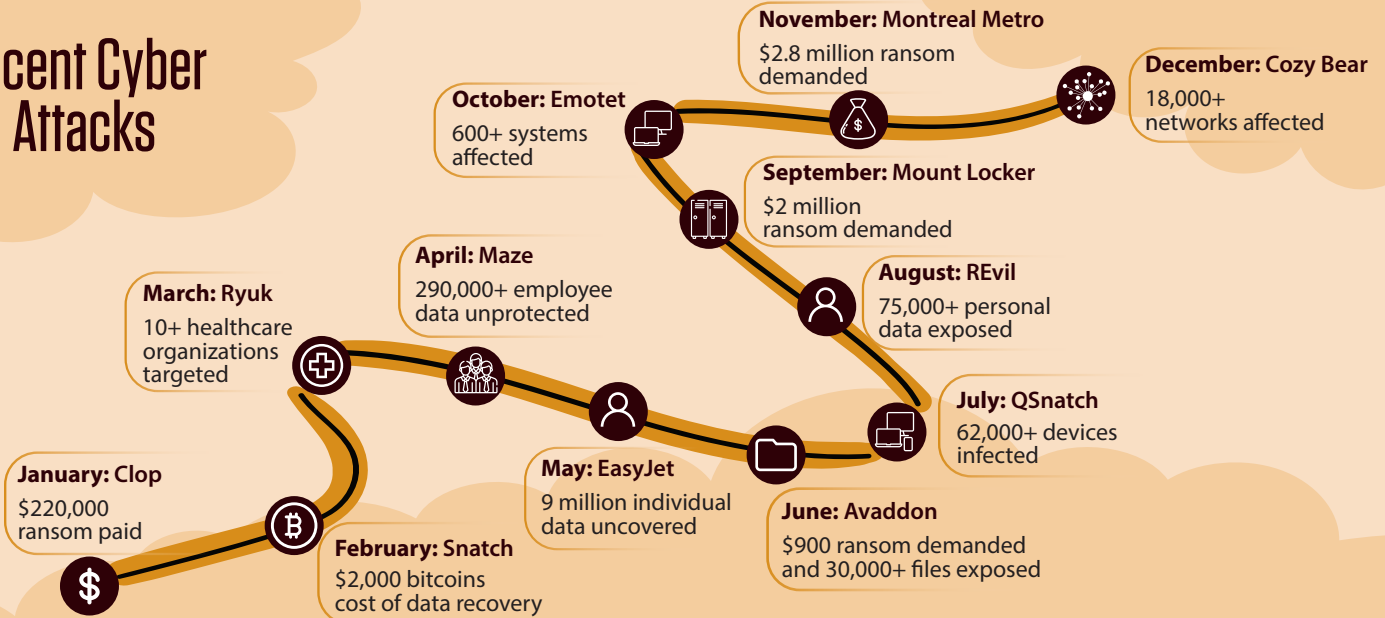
cent Cyber
Attacks

November: Montreal Metro
$2.8 million ransom demanded

December: Cozy Bear
18,000+ networks affected

October: Emotet
600+ systems affected

September: Mount Locker
$2 million ransom demanded

April: Maze
290,000+ employee data unprotected

August: REvil
75,000+ personal data exposed

March: Ryuk
10+ healthcare organizations targeted

July: QSnatch
62,000+ devices infected

January: Clop
$220,000 ransom paid

May: EasyJet
9 million individual data uncovered

June: Avaddon
$900 ransom demanded and 30,000+ files exposed

February: Snatch
$2,000 bitcoins cost of data recovery

$